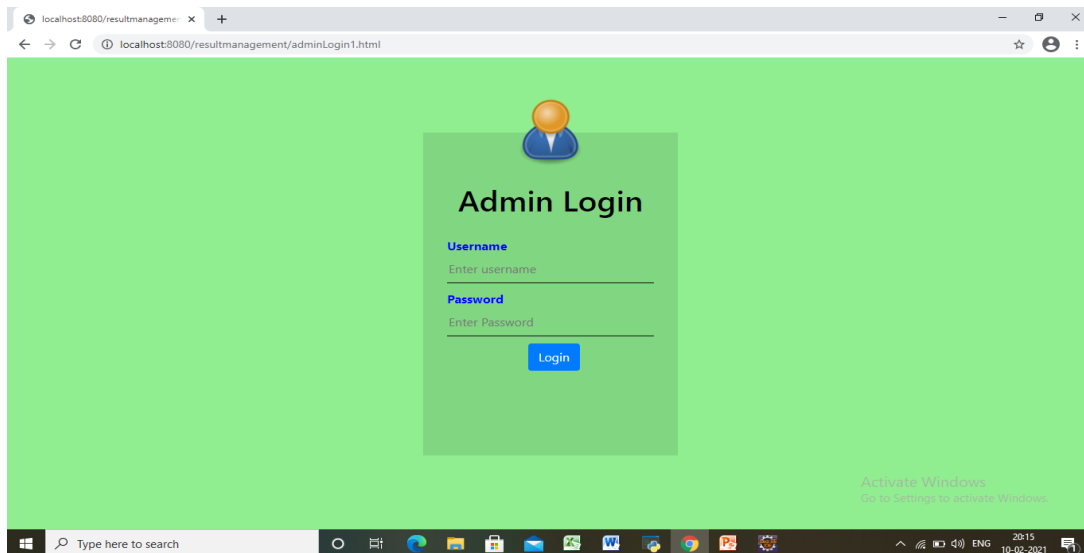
localhost:8080/resultmanageme ×

localhost:8080/resultmanagement/adminLogin1.html

Admin Login

Username

Enter username

Password

Enter Password

Login

Activate Windows
Go to Settings to activate Windows.

Type here to search

ENG 20:15 10-02-2021